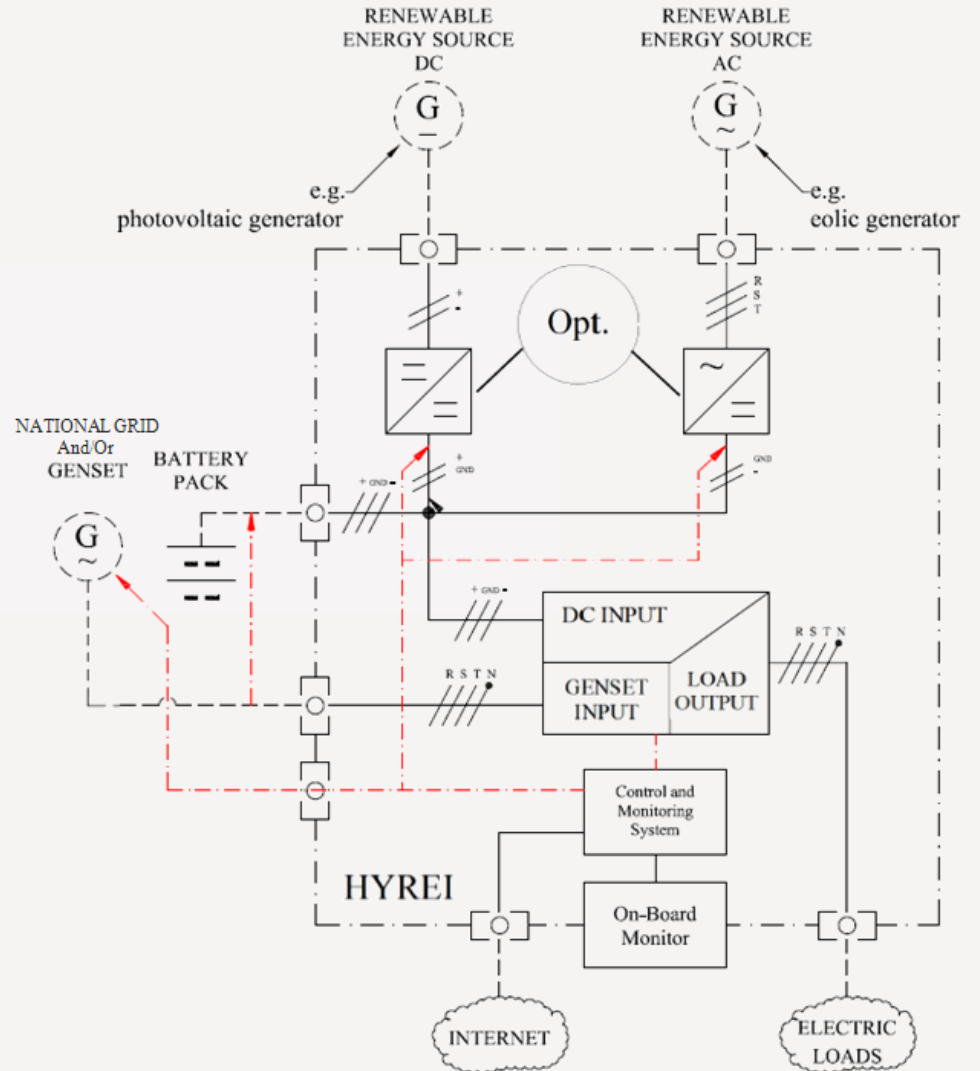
RENEWABLE ENERGY SOURCE DC

G

e.g. photovoltaic generator

RENEWABLE ENERGY SOURCE AC

G

~

e.g. eolic generator

Opt.

+
-

R
S
T

+
GND

GND
-

NATIONAL GRID And/Or GENSET

G

~

BATTERY PACK

+ GND -

+ GND -

DC INPUT

R S T N

R S T N

GENSET INPUT

LOAD OUTPUT

Control and Monitoring System

HYREI

On-Board Monitor

INTERNET

ELECTRIC LOADS